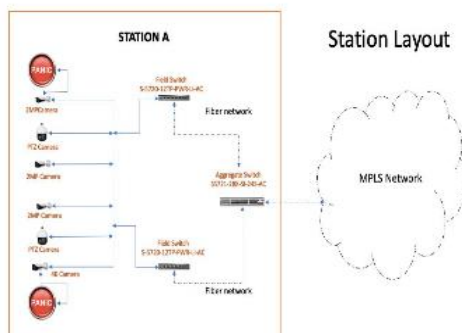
STATION A

Station Layout

PANIC

2MP Camera

PTZ Camera

2MP Camera

Field Switch
S-5720-12TP-PWR-LI-AC

Fiber network

Aggregate Switch
S5731-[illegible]-AC

MPLS Network

2MP Camera

PTZ Camera

4K Camera

Field Switch
S-5720-12TP-PWR-LI-AC

Fiber network

PANIC